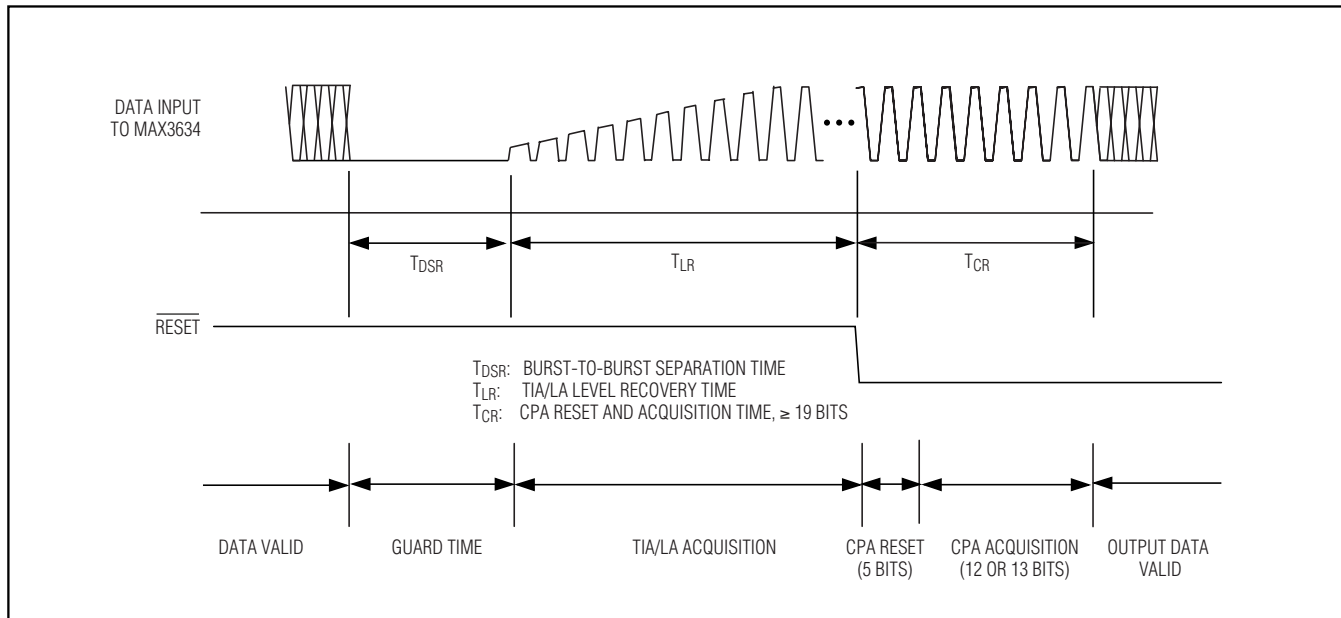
DATA INPUT TO MAX3634

$T_{DSR}$

$T_{LR}$

$T_{CR}$

$\overline{RESET}$

$T_{DSR}$: BURST-TO-BURST SEPARATION TIME
$T_{LR}$: TIA/LA LEVEL RECOVERY TIME
$T_{CR}$: CPA RESET AND ACQUISITION TIME, ≥ 19 BITS

DATA VALID

GUARD TIME

TIA/LA ACQUISITION

CPA RESET (5 BITS)

CPA ACQUISITION (12 OR 13 BITS)

OUTPUT DATA VALID